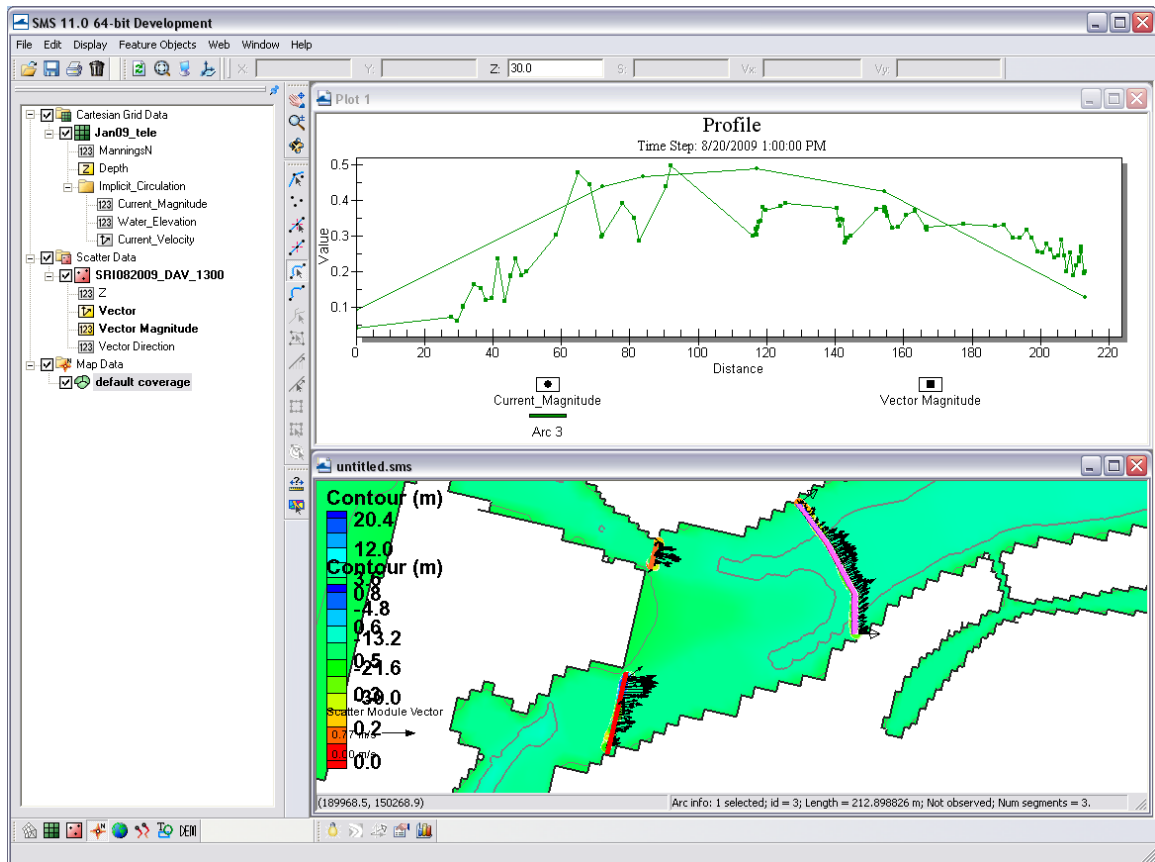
SMS 11.0 64-bit Development

File Edit Display Feature Objects Web Window Help

X: Y: Z: 30.0 S: Vx: Vy:

Cartesian Grid Data
Jan09_tele
ManningsN
Depth
Implicit_Circulation
Current_Magnitude
Water_Elevation
Current_Velocity
Scatter Data
SRI082009_DAV_1300
Z
Vector
Vector Magnitude
Vector Direction
Map Data
default coverage

Plot 1

Profile
Time Step: 8/20/2009 1:00:00 PM

Value
0.5
0.4
0.3
0.2
0.1
0 20 40 60 80 100 120 140 160 180 200 220
Distance

Current_Magnitude
Vector Magnitude
Arc 3

untitled.sms

Contour (m)
20.4
12.0
3.6
-4.8
-13.2
-21.6
-30.0
Contour (m)
0.8
0.6
0.5
0.3
0.2
0.0
Scatter Module Vector
0.77 m/s
0.00 m/s

(189968.5, 150268.9)
Arc info: 1 selected; id = 3; Length = 212.898826 m; Not observed; Num segments = 3.